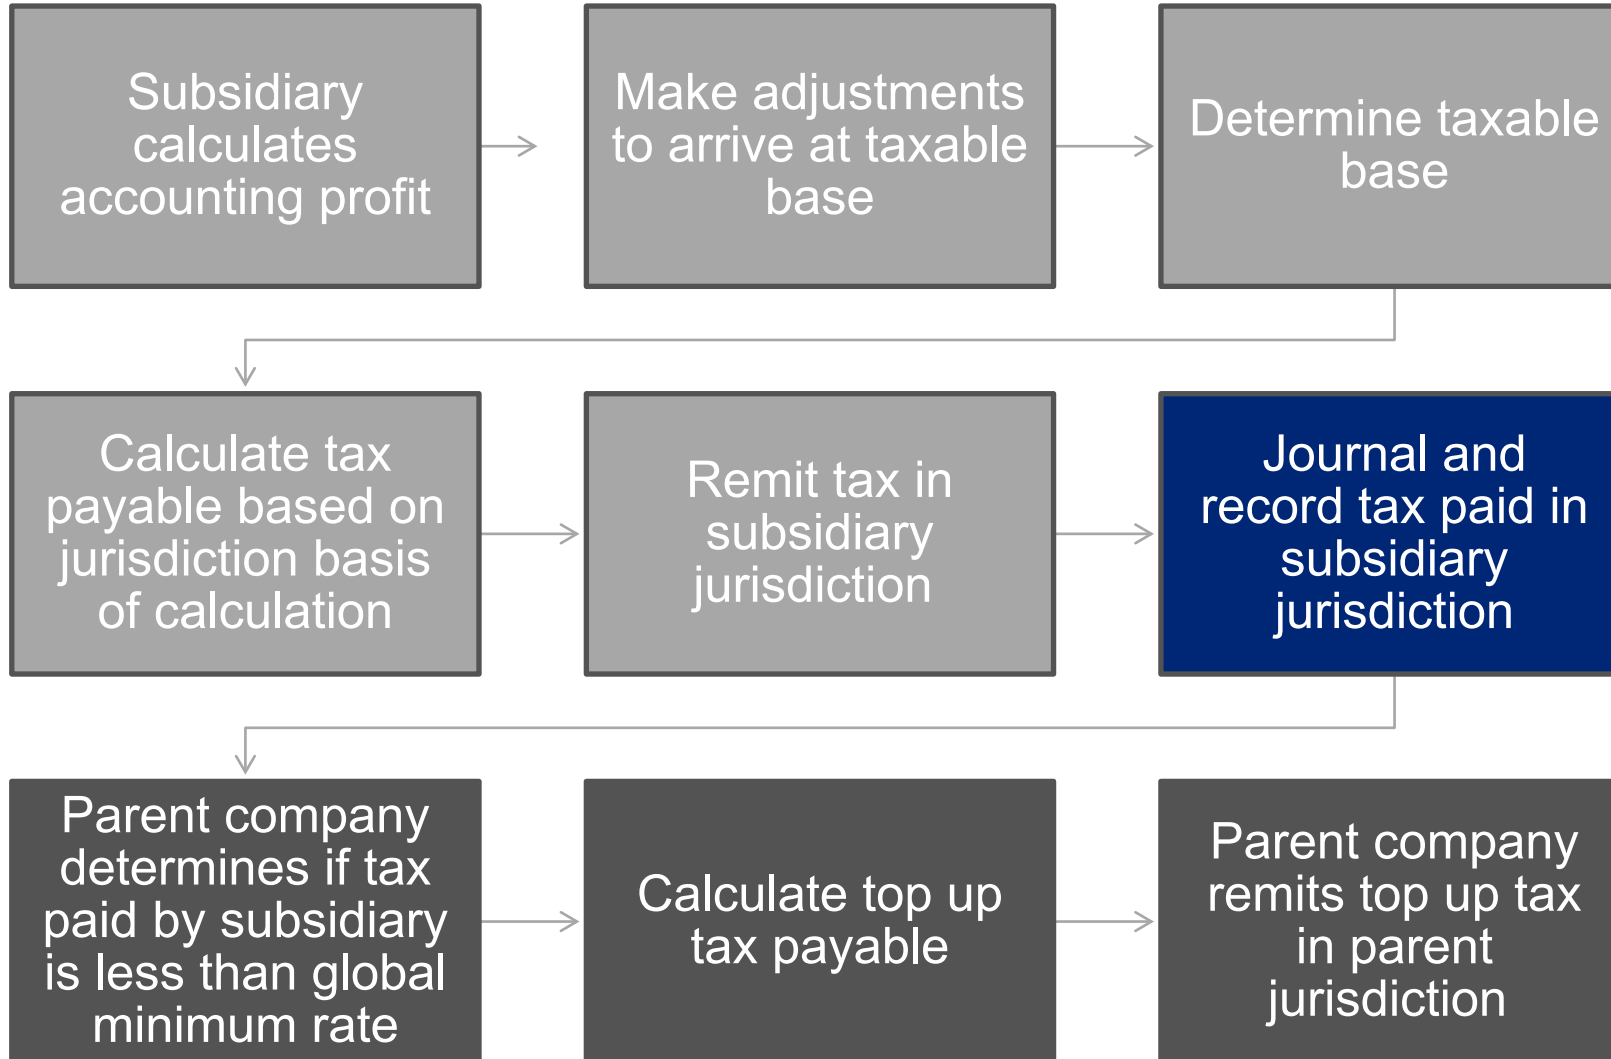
Subsidiary calculates accounting profit

Make adjustments to arrive at taxable base

Determine taxable base

Calculate tax payable based on jurisdiction basis of calculation

Remit tax in subsidiary jurisdiction

Journal and record tax paid in subsidiary jurisdiction

Parent company determines if tax paid by subsidiary is less than global minimum rate

Calculate top up tax payable

Parent company remits top up tax in parent jurisdiction